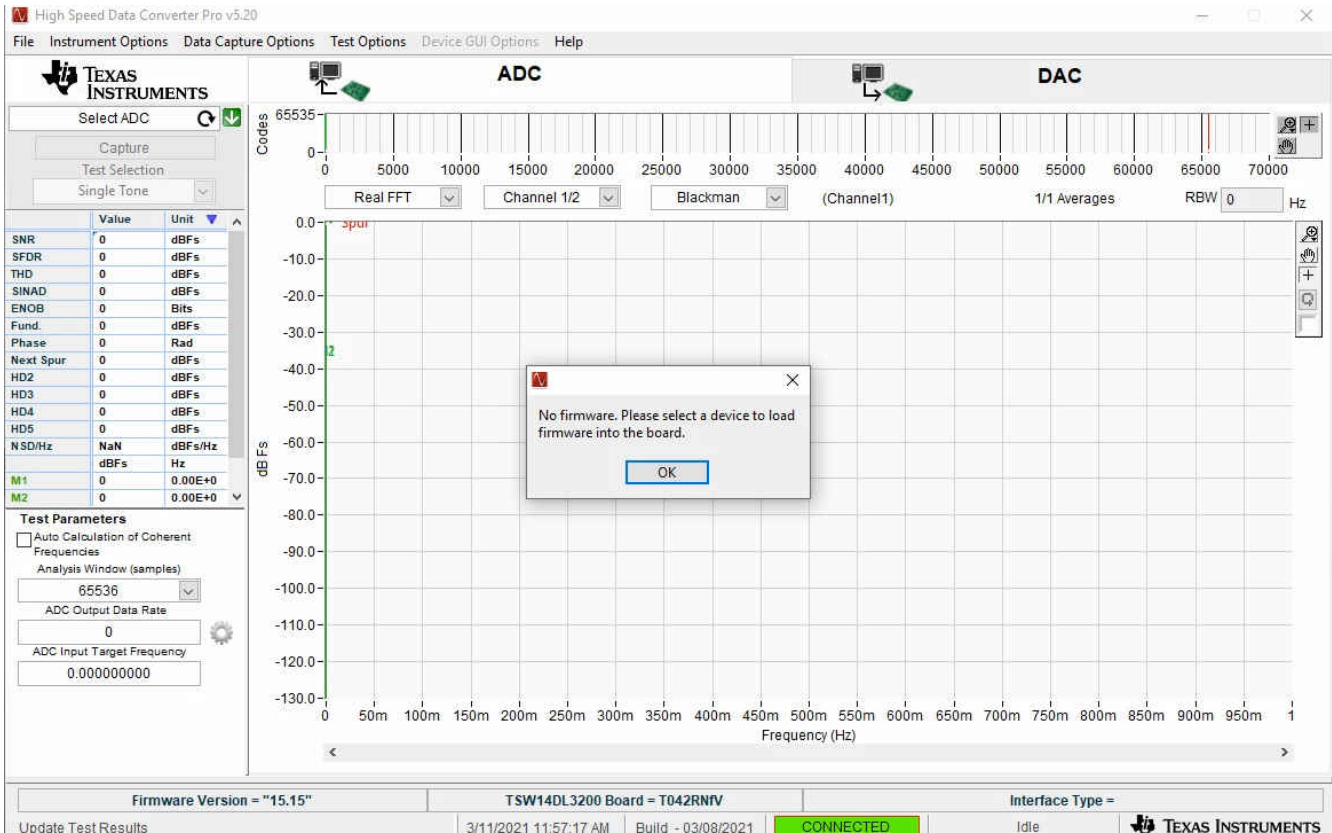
High Speed Data Converter Pro v5.20

File Instrument Options Data Capture Options Test Options Device GUI Options Help

TEXAS INSTRUMENTS

ADC

DAC

Select ADC

Capture

Test Selection

Single Tone

Codes

65535

0

0 5000 10000 15000 20000 25000 30000 35000 40000 45000 50000 55000 60000 65000 70000

Real FFT

Channel 1/2

Blackman

(Channel1)

1/1 Averages

RBW 0 Hz

| | Value | Unit |
|---|---|---|
| SNR | 0 | dBFs |
| SFDR | 0 | dBFs |
| THD | 0 | dBFs |
| SINAD | 0 | dBFs |
| ENOB | 0 | Bits |
| Fund. | 0 | dBFs |
| Phase | 0 | Rad |
| Next Spur | 0 | dBFs |
| HD2 | 0 | dBFs |
| HD3 | 0 | dBFs |
| HD4 | 0 | dBFs |
| HD5 | 0 | dBFs |
| NSD/Hz | NaN | dBFs/Hz |
| | dBFs | Hz |
| M1 | 0 | 0.00E+0 |
| M2 | 0 | 0.00E+0 |

Test Parameters

Auto Calculation of Coherent Frequencies

Analysis Window (samples)

65536

ADC Output Data Rate

0

ADC Input Target Frequency

0.000000000

Spur

2

0.0 -10.0 -20.0 -30.0 -40.0 -50.0 -60.0 -70.0 -80.0 -90.0 -100.0 -110.0 -120.0 -130.0

dB Fs

No firmware. Please select a device to load firmware into the board.

OK

0 50m 100m 150m 200m 250m 300m 350m 400m 450m 500m 550m 600m 650m 700m 750m 800m 850m 900m 950m 1

Frequency (Hz)

Firmware Version = "15.15"

TSW14DL3200 Board = T042RNfV

Interface Type =

Update Test Results

3/11/2021 11:57:17 AM

Build - 03/08/2021

CONNECTED

Idle

TEXAS INSTRUMENTS